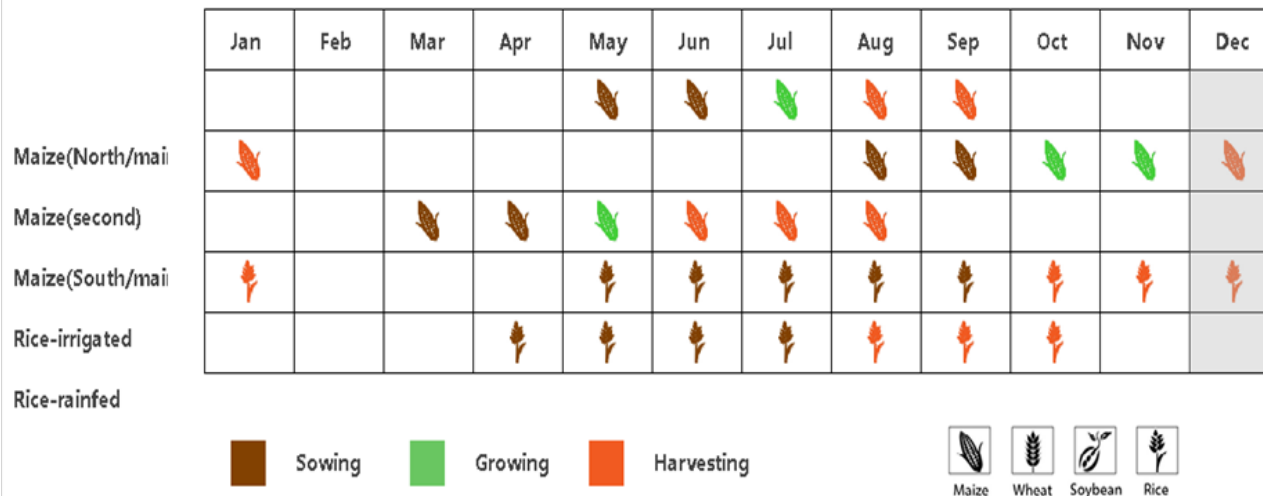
| | Jan | Feb | Mar | Apr | May | Jun | Jul | Aug | Sep | Oct | Nov | Dec |
|---|---|---|---|---|---|---|---|---|---|---|---|---|
| | | | | | | | | | | | | |
| Maize(North/mai | | | | | | | | | | | | |
| Maize(second) | | | | | | | | | | | | |
| Maize(South/mai | | | | | | | | | | | | |
| Rice-irrigated | | | | | | | | | | | | |

Rice-rainfed

Sowing Growing Harvesting

Maize Wheat Soybean Rice